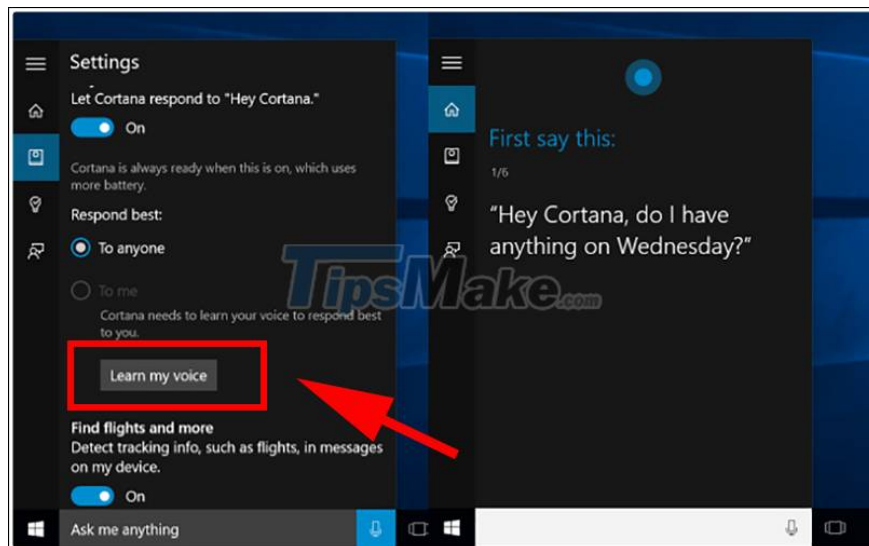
Settings

Let Cortana respond to "Hey Cortana."

On

Cortana is always ready when this is on, which uses more battery.

Respond best:

To anyone

To me

Cortana needs to learn your voice to respond best to you.

Learn my voice

Find flights and more

Detect tracking info, such as flights, in messages on my device.

On

Ask me anything

TipsMake.com

First say this:

1/6

"Hey Cortana, do I have anything on Wednesday?"